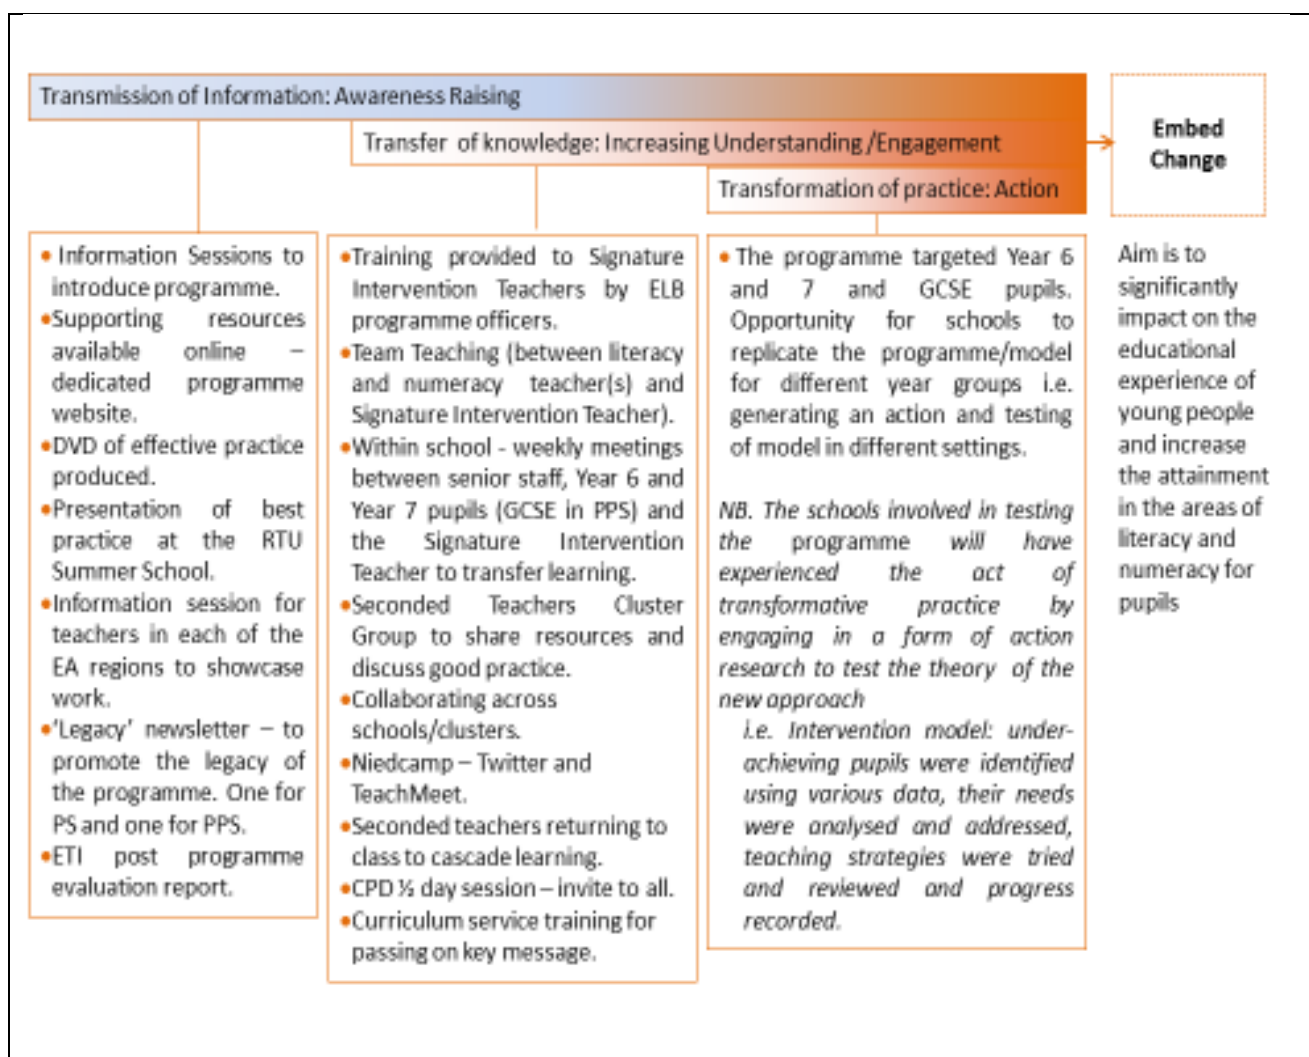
Transmission of Information: Awareness Raising

Transfer of knowledge: Increasing Understanding /Engagement

Transformation of practice: Action

Embed Change

• Information Sessions to introduce programme.
•Supporting resources available online – dedicated programme website.
•DVD of effective practice produced.
•Presentation of best practice at the RTU Summer School.
•Information session for teachers in each of the EA regions to showcase work.
•'Legacy' newsletter – to promote the legacy of the programme. One for PS and one for PPS.
•ETI post programme evaluation report.

•Training provided to Signature Intervention Teachers by ELB programme officers.
•Team Teaching (between literacy and numeracy teacher(s) and Signature Intervention Teacher).
•Within school - weekly meetings between senior staff, Year 6 and Year 7 pupils (GCSE in PPS) and the Signature Intervention Teacher to transfer learning.
•Seconded Teachers Cluster Group to share resources and discuss good practice.
•Collaborating across schools/clusters.
•Niedcamp – Twitter and TeachMeet.
•Seconded teachers returning to class to cascade learning.
•CPD ½ day session – invite to all.
•Curriculum service training for passing on key message.

• The programme targeted Year 6 and 7 and GCSE pupils. Opportunity for schools to replicate the programme/model for different year groups i.e. generating an action and testing of model in different settings.

NB. The schools involved in testing the programme will have experienced the act of transformative practice by engaging in a form of action research to test the theory of the new approach
i.e. Intervention model: under-achieving pupils were identified using various data, their needs were analysed and addressed, teaching strategies were tried and reviewed and progress recorded.

Aim is to significantly impact on the educational experience of young people and increase the attainment in the areas of literacy and numeracy for pupils